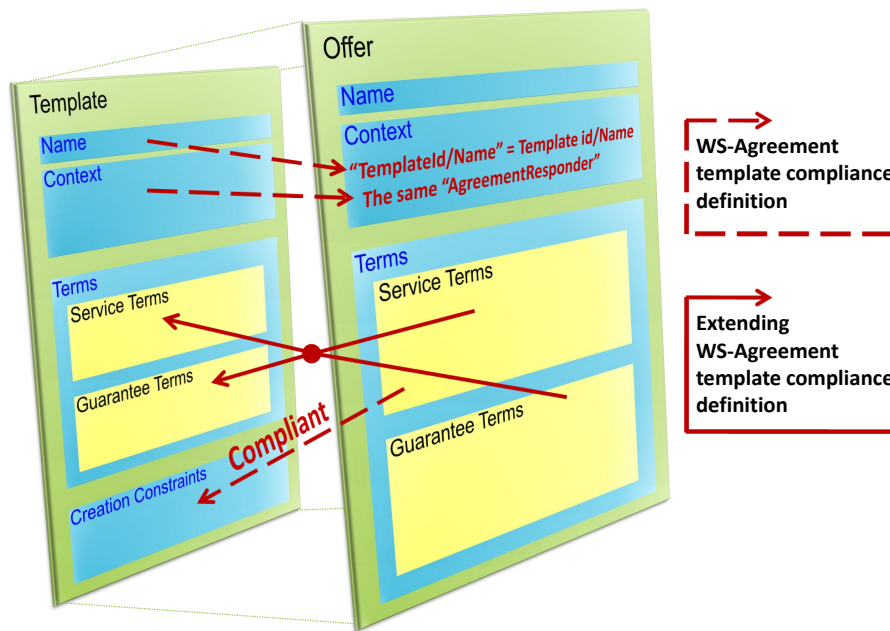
Template

Name

Context

Terms

Service Terms

Guarantee Terms

Creation Constraints

Compliant

Offer

Name

Context

"TemplateId/Name" = Template id/Name

The same "AgreementResponder"

Terms

Service Terms

Guarantee Terms

WS-Agreement template compliance definition

Extending WS-Agreement template compliance definition